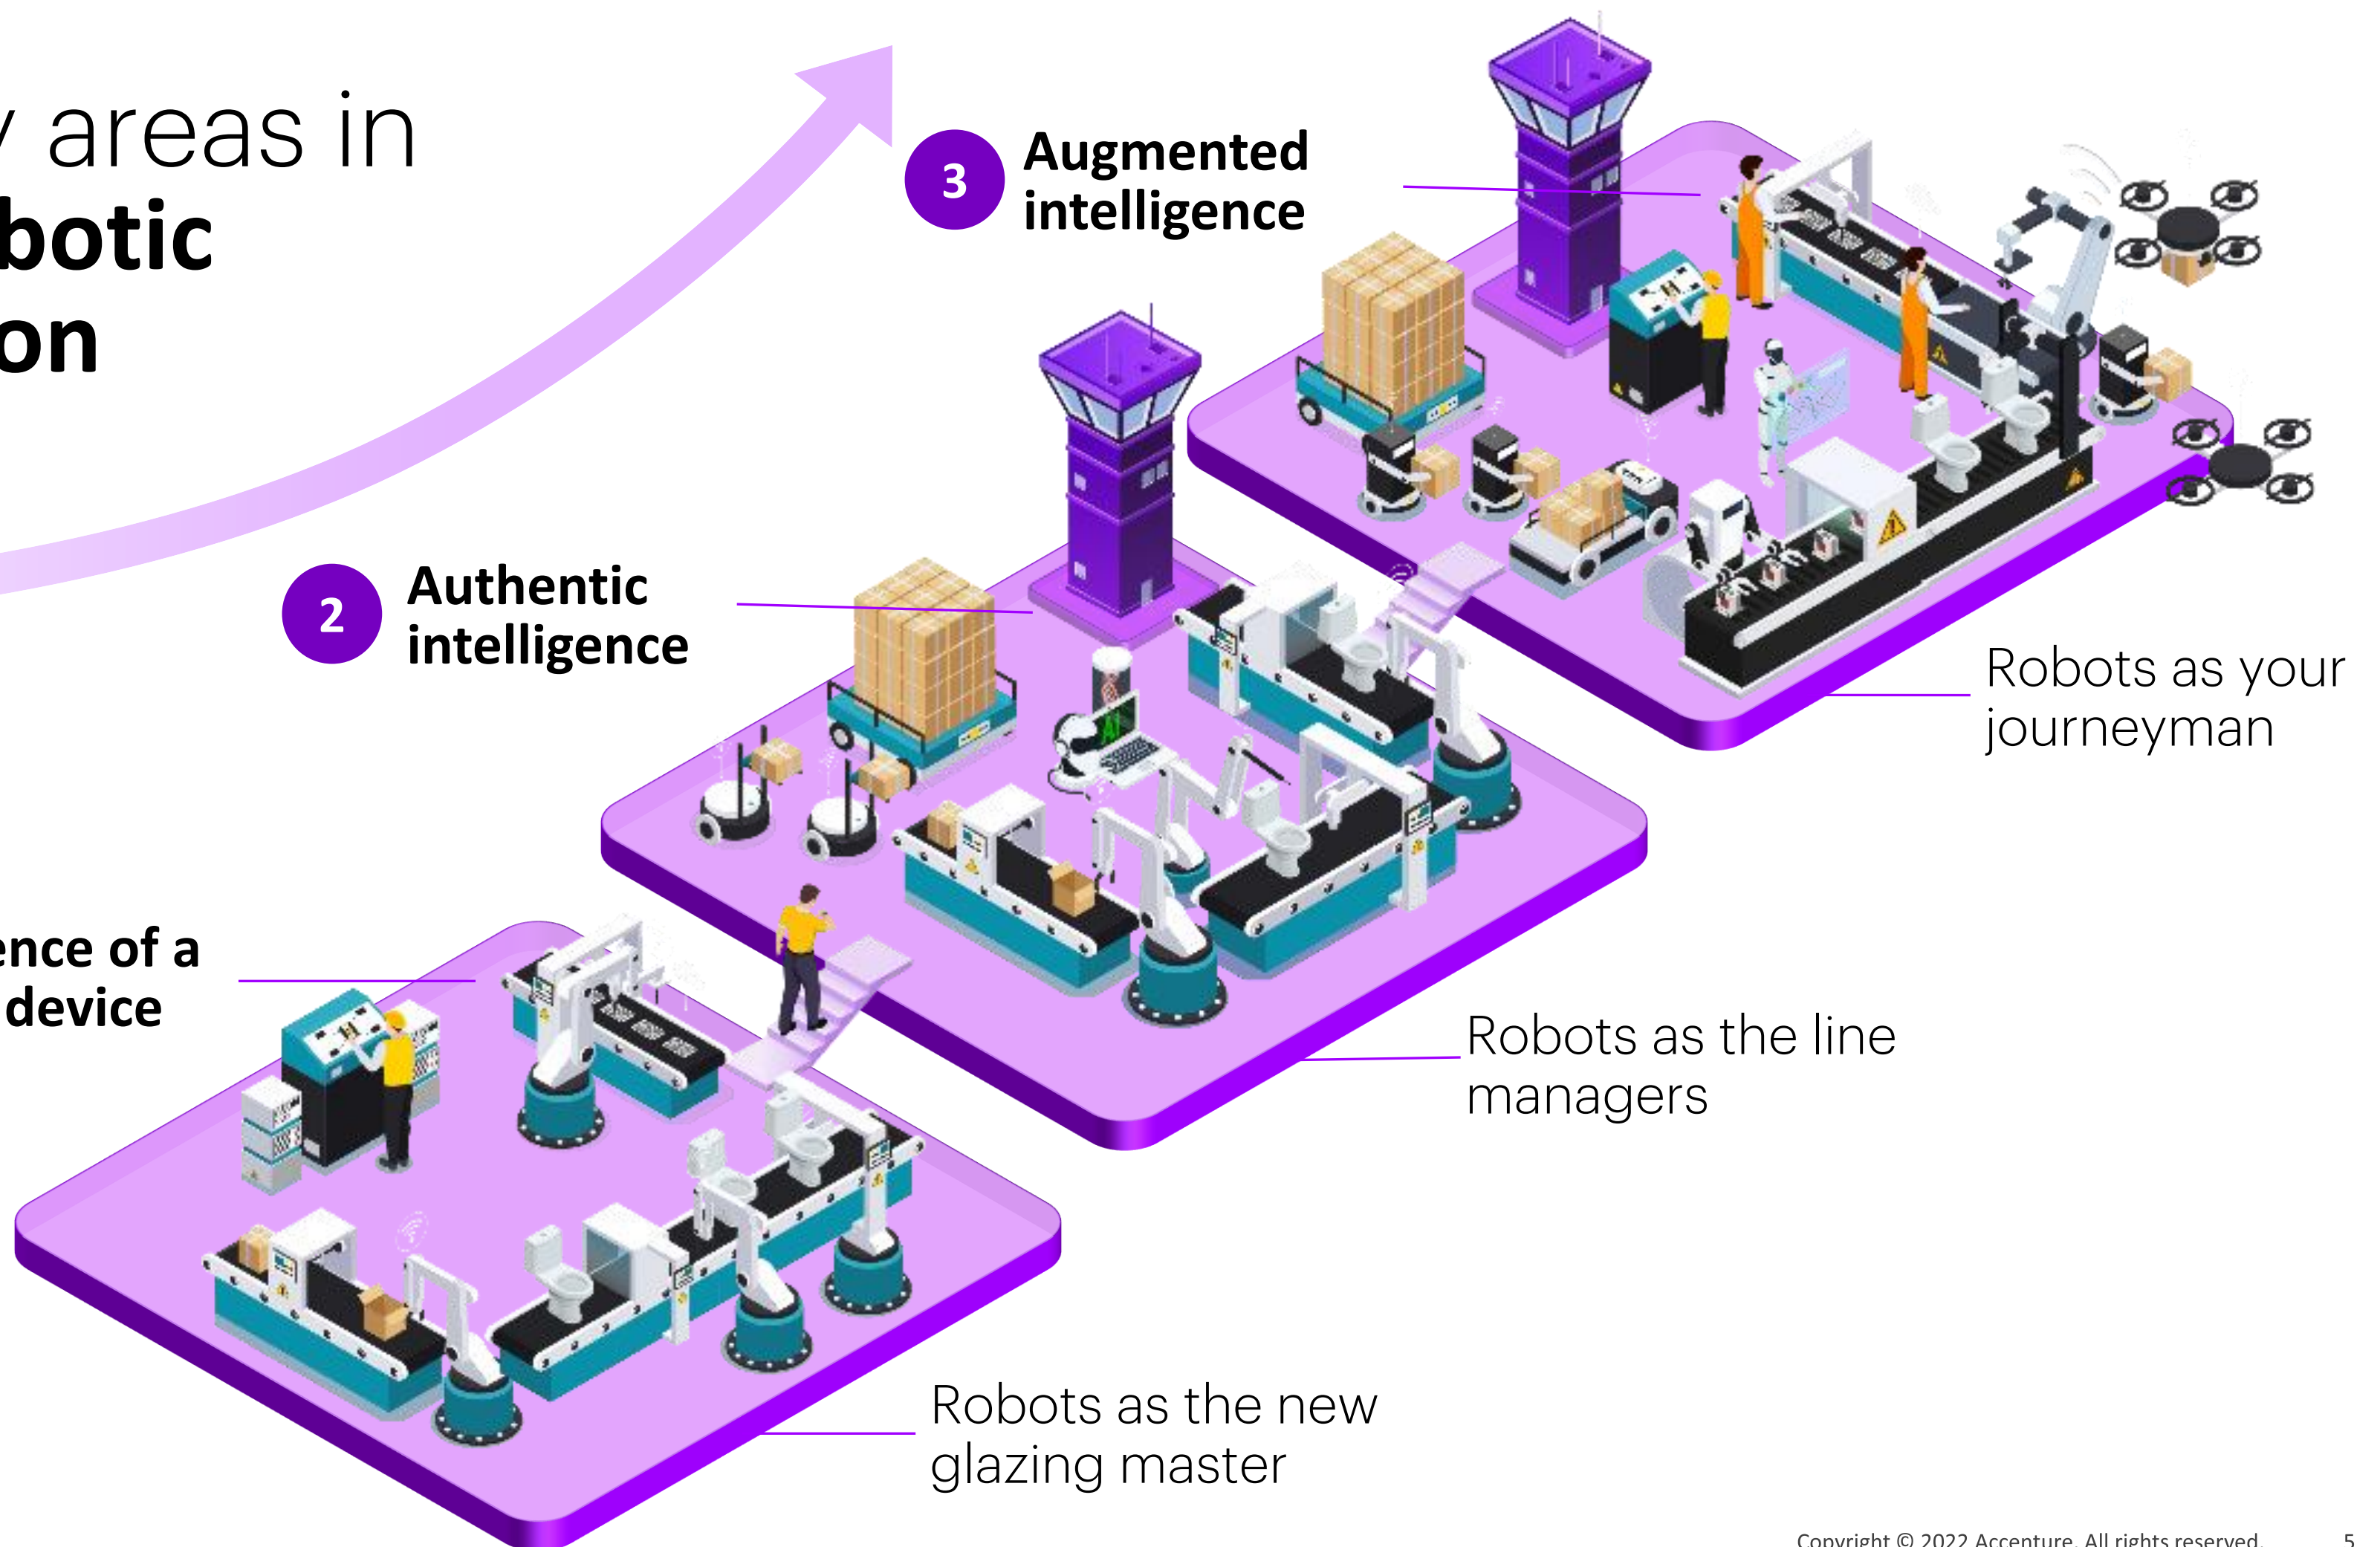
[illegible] areas in
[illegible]botic
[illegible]on

3 Augmented intelligence

2 Authentic intelligence

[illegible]ence of a
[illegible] device

Robots as your journeyman

Robots as the line managers

Robots as the new glazing master

Copyright © 2022 Accenture. All rights reserved. 5